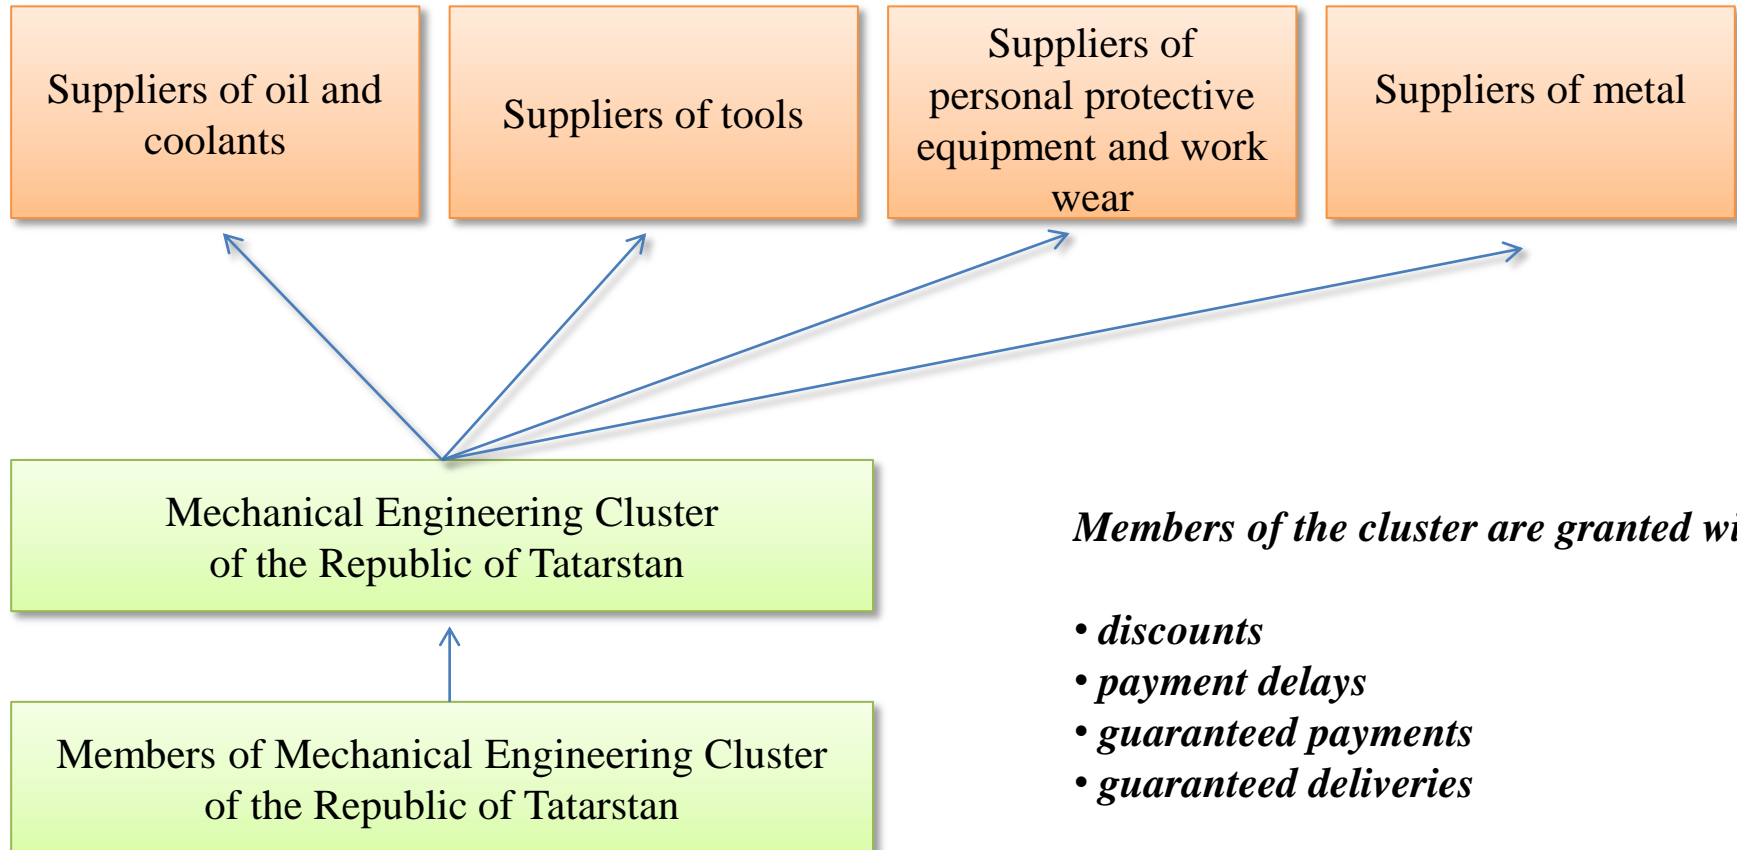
Suppliers of oil and coolants

Suppliers of tools

Suppliers of personal protective equipment and work wear

Suppliers of metal

Mechanical Engineering Cluster of the Republic of Tatarstan

Members of the cluster are granted wi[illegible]

Members of Mechanical Engineering Cluster of the Republic of Tatarstan

• discounts
• payment delays
• guaranteed payments
• guaranteed deliveries